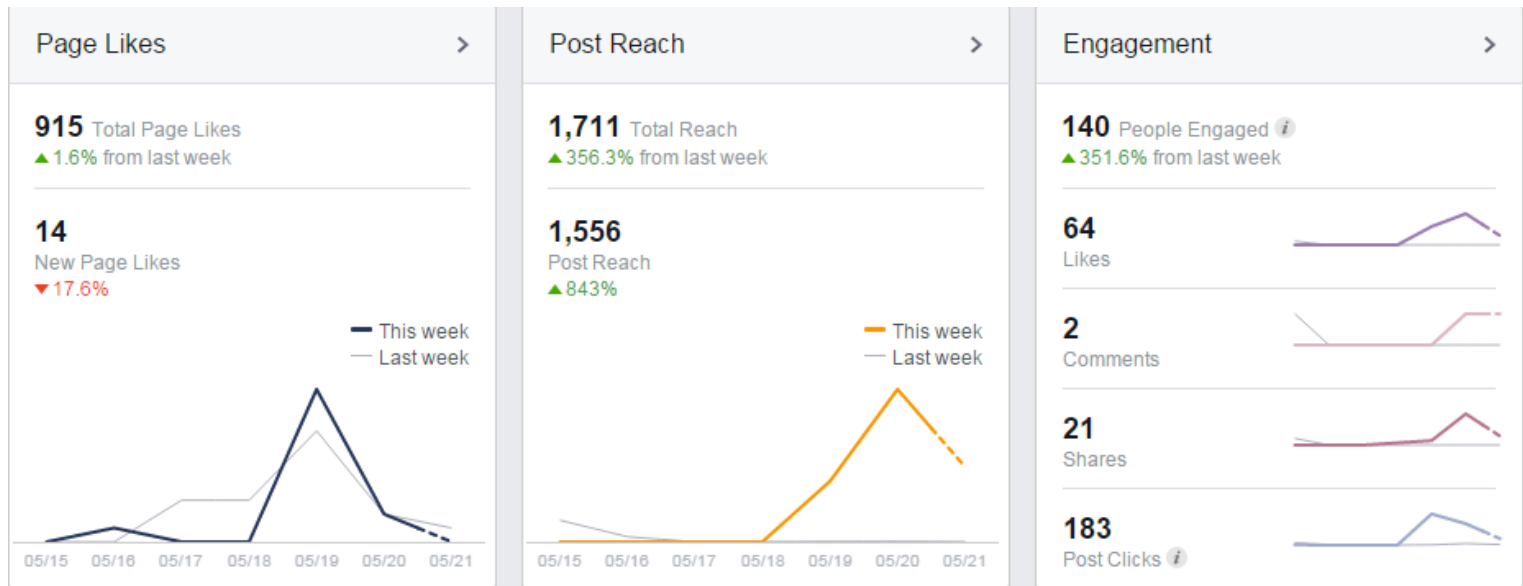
Page Likes >

915 Total Page Likes
▲1.6% from last week

14
New Page Likes
▼17.6%

This week
Last week

05/15 05/16 05/17 05/18 05/19 05/20 05/21

Post Reach >

1,711 Total Reach
▲356.3% from last week

1,556
Post Reach
▲843%

This week
Last week

05/15 05/16 05/17 05/18 05/19 05/20 05/21

Engagement >

140 People Engaged
▲351.6% from last week

64
Likes

2
Comments

21
Shares

183
Post Clicks